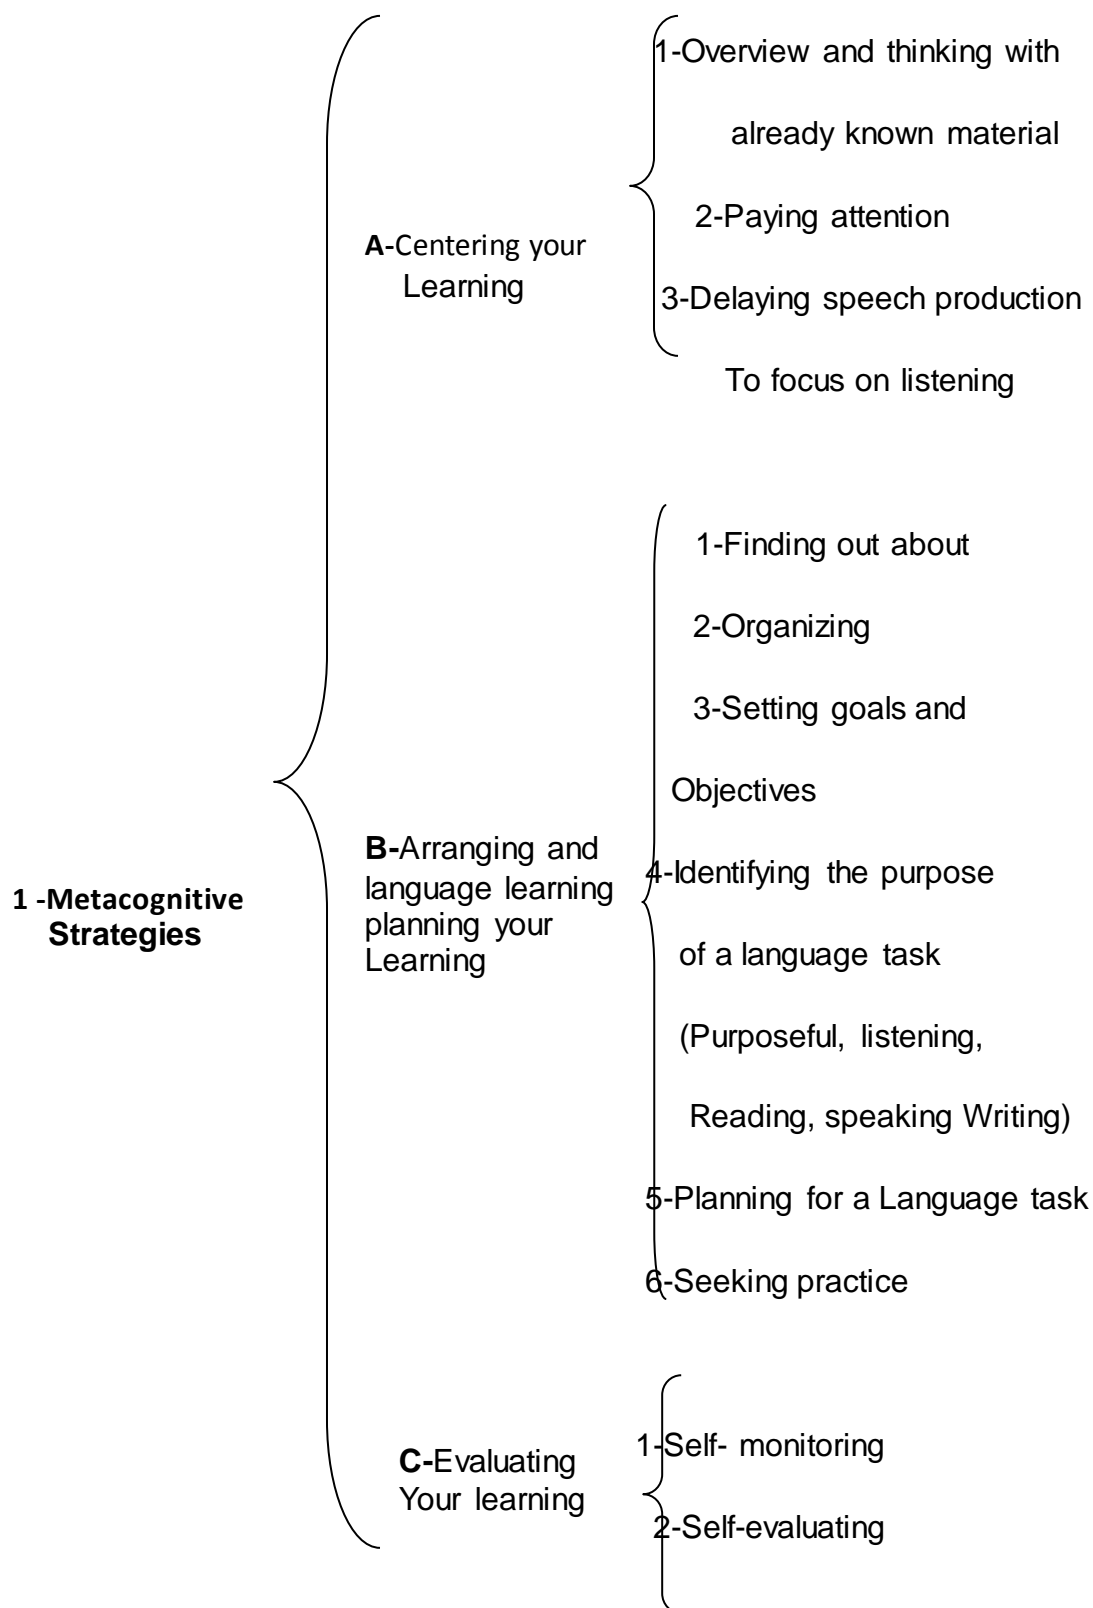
1 -Metacognitive Strategies

A-Centering your Learning

1-Overview and thinking with already known material

2-Paying attention

3-Delaying speech production To focus on listening

B-Arranging and language learning planning your Learning

1-Finding out about

2-Organizing

3-Setting goals and Objectives

4-Identifying the purpose of a language task (Purposeful, listening, Reading, speaking Writing)

5-Planning for a Language task

6-Seeking practice

C-Evaluating Your learning

1-Self- monitoring

2-Self-evaluating